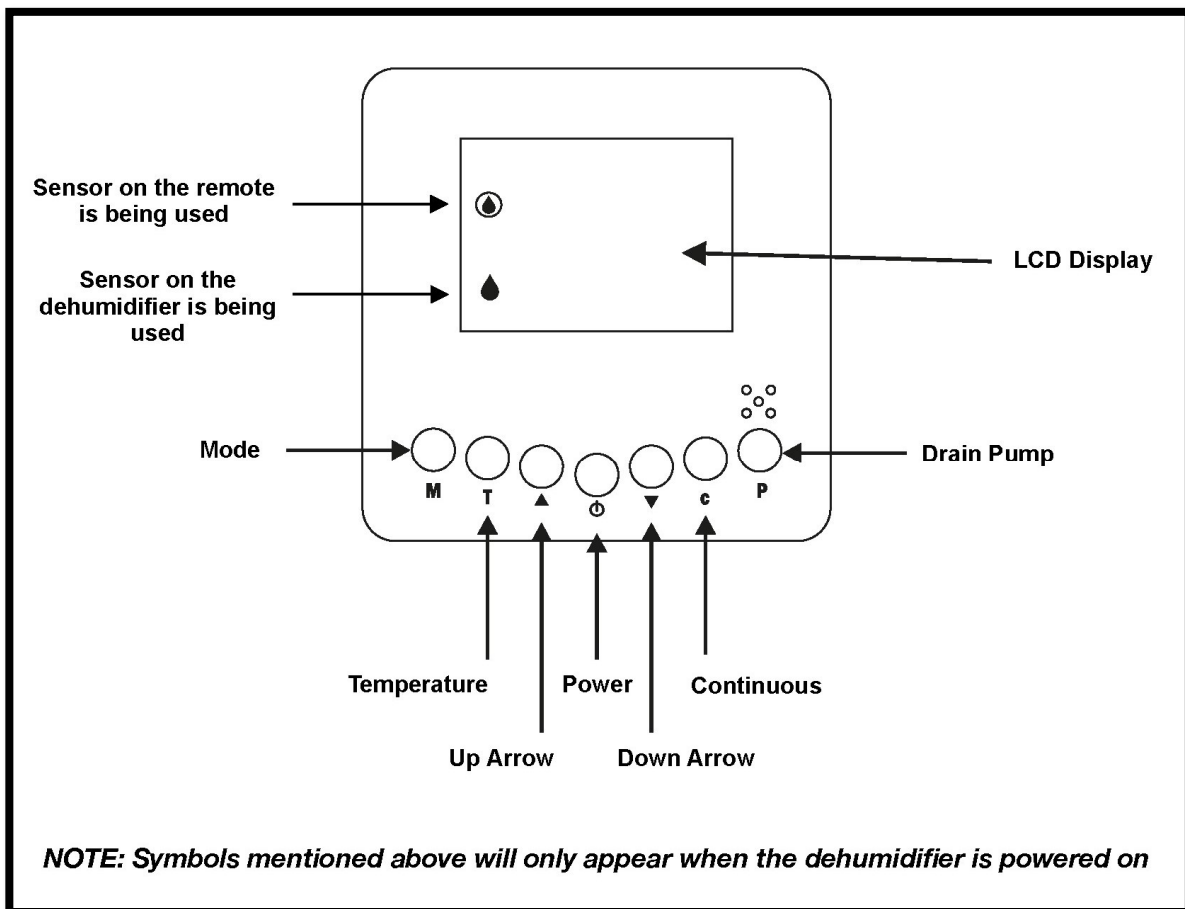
Sensor on the remote is being used

Sensor on the dehumidifier is being used

LCD Display

Mode

Drain Pump

M T ▲ ⏻ ▼ c P

Temperature

Power

Continuous

Up Arrow

Down Arrow

NOTE: Symbols mentioned above will only appear when the dehumidifier is powered on